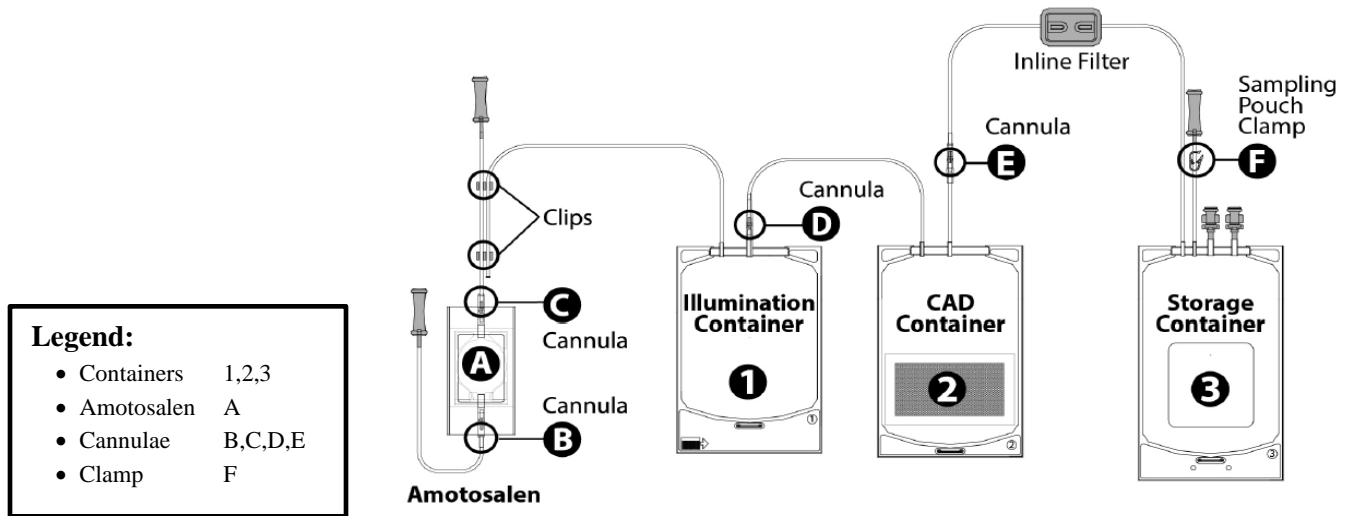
Legend:
- Containers 1,2,3
- Amotosalen A
- Cannulae B,C,D,E
- Clamp F

Inline Filter

Sampling Pouch Clamp

Cannula E

F

Clips

Cannula D

C

Cannula

A

Cannula

B

Amotosalen

Illumination Container

1

CAD Container

2

Storage Container

3

①

②

③